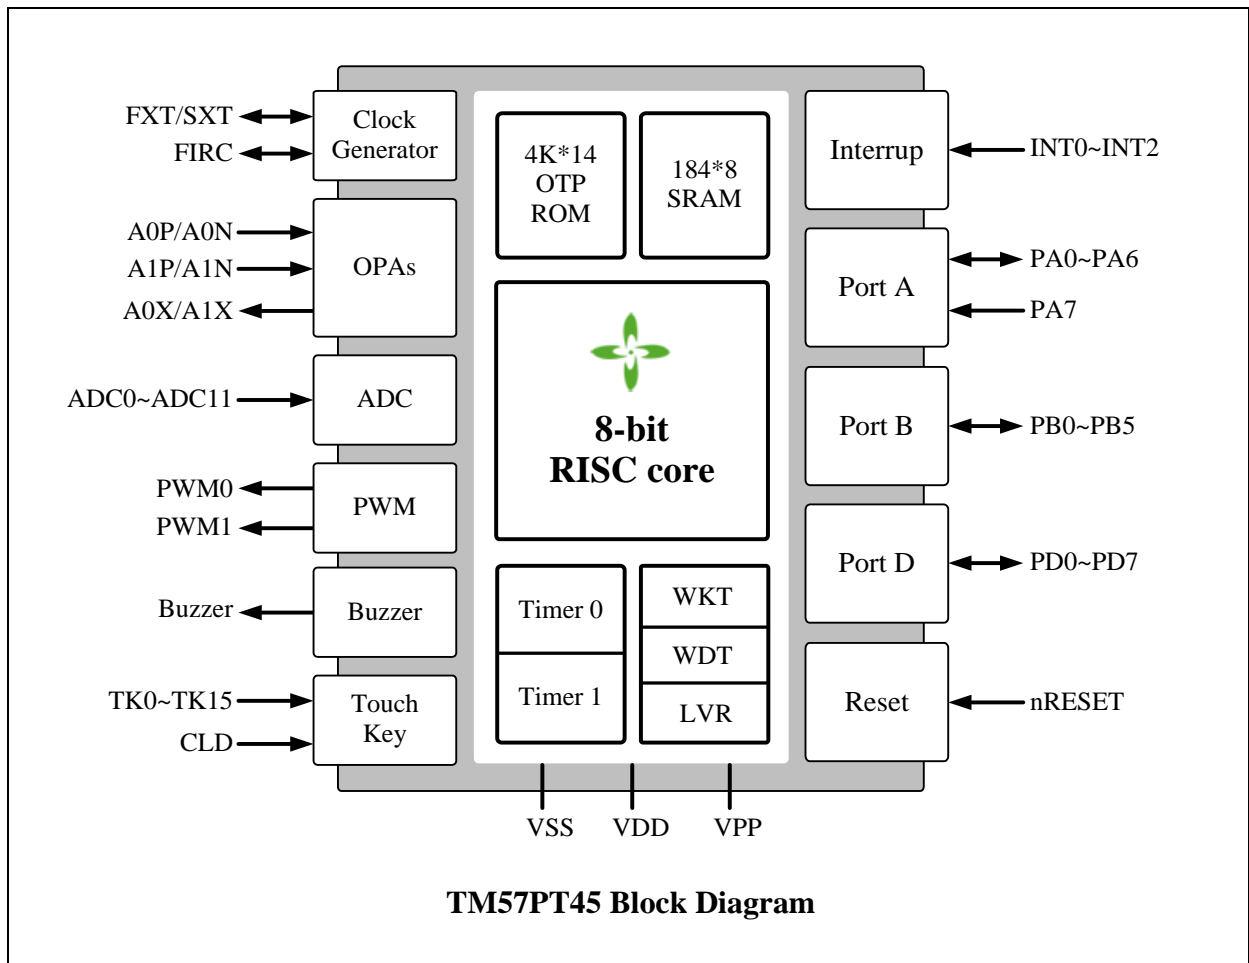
FXT/SXT
FIRC
Clock Generator

A0P/A0N
A1P/A1N
A0X/A1X
OPAs

ADC0~ADC11
ADC

PWM0
PWM1
PWM

Buzzer
Buzzer

TK0~TK15
CLD
Touch Key

4K*14 OTP ROM

184*8 SRAM

8-bit RISC core

Timer 0
Timer 1

WKT
WDT
LVR

Interrup
INT0~INT2

Port A
PA0~PA6
PA7

Port B
PB0~PB5

Port D
PD0~PD7

Reset
nRESET

VSS
VDD
VPP

TM57PT45 Block Diagram